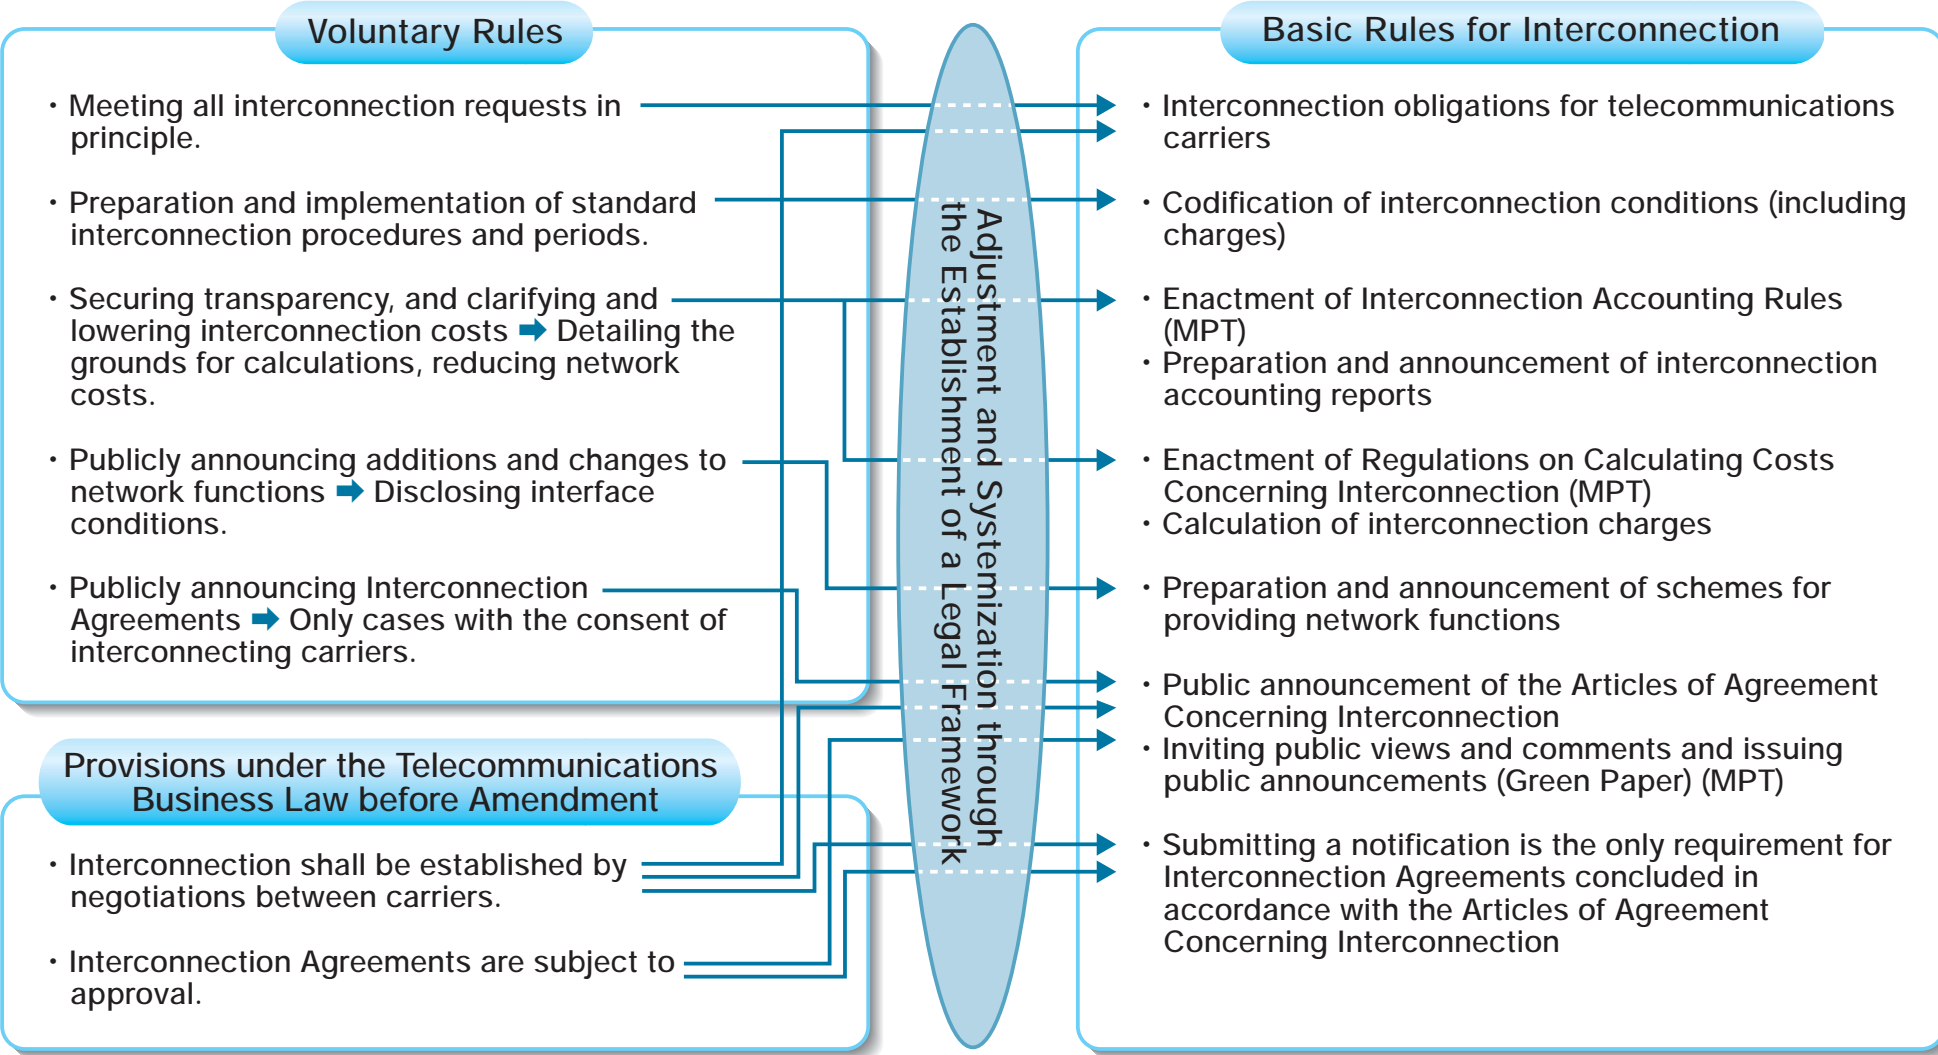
Voluntary Rules

・Meeting all interconnection requests in principle.

・Preparation and implementation of standard interconnection procedures and periods.

・Securing transparency, and clarifying and lowering interconnection costs ➡ Detailing the grounds for calculations, reducing network costs.

・Publicly announcing additions and changes to network functions ➡ Disclosing interface conditions.

・Publicly announcing Interconnection Agreements ➡ Only cases with the consent of interconnecting carriers.

Provisions under the Telecommunications Business Law before Amendment

・Interconnection shall be established by negotiations between carriers.

・Interconnection Agreements are subject to approval.

Adjustment and Systemization through the Establishment of a Legal Framework

Basic Rules for Interconnection

・Interconnection obligations for telecommunications carriers

・Codification of interconnection conditions (including charges)

・Enactment of Interconnection Accounting Rules (MPT)
・Preparation and announcement of interconnection accounting reports

・Enactment of Regulations on Calculating Costs Concerning Interconnection (MPT)
・Calculation of interconnection charges

・Preparation and announcement of schemes for providing network functions

・Public announcement of the Articles of Agreement Concerning Interconnection
・Inviting public views and comments and issuing public announcements (Green Paper) (MPT)

・Submitting a notification is the only requirement for Interconnection Agreements concluded in accordance with the Articles of Agreement Concerning Interconnection